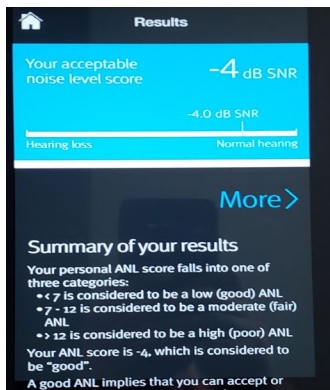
Results

Your acceptable noise level score

-4 dB SNR

-4.0 dB SNR

Hearing loss

Normal hearing

More>

Summary of your results

Your personal ANL score falls into one of three categories:

•< 7 is considered to be a low (good) ANL
•7 - 12 is considered to be a moderate (fair) ANL
•> 12 is considered to be a high (poor) ANL

Your ANL score is -4, which is considered to be "good".

A good ANL implies that you can accept or